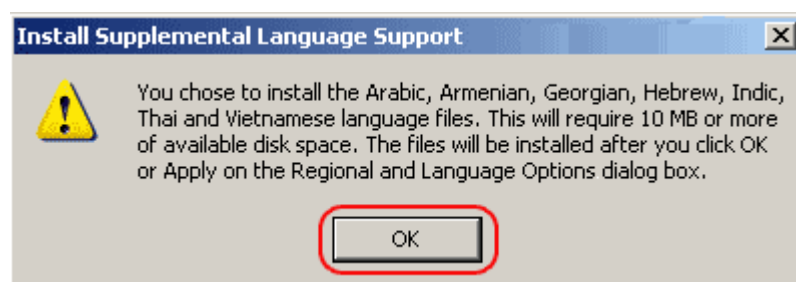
Install Supplemental Language Support

You chose to install the Arabic, Armenian, Georgian, Hebrew, Indic, Thai and Vietnamese language files. This will require 10 MB or more of available disk space. The files will be installed after you click OK or Apply on the Regional and Language Options dialog box.

OK